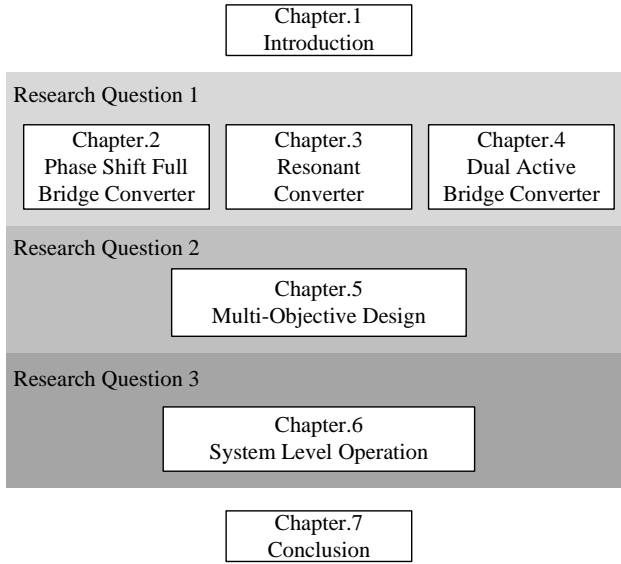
Chapter.1
Introduction

Research Question 1

Chapter.2
Phase Shift Full
Bridge Converter

Chapter.3
Resonant
Converter

Chapter.4
Dual Active
Bridge Converter

Research Question 2

Chapter.5
Multi-Objective Design

Research Question 3

Chapter.6
System Level Operation

Chapter.7
Conclusion